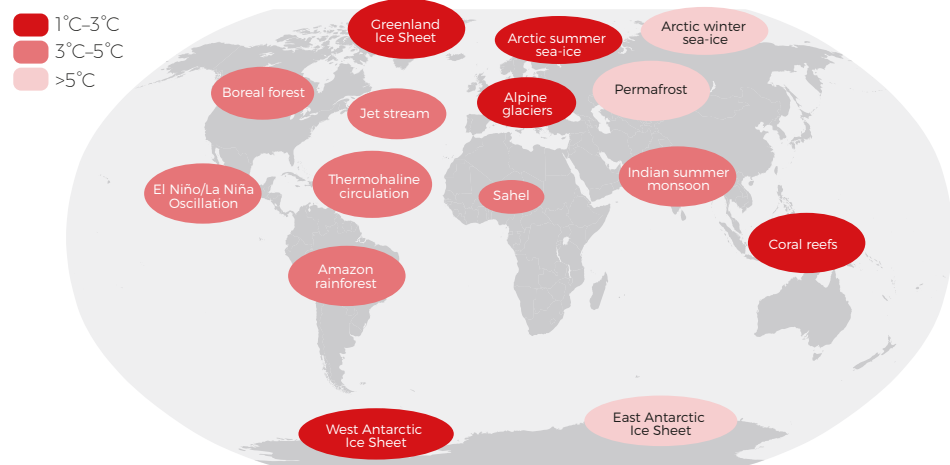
1˚C–3˚C
3˚C–5˚C
>5˚C

Greenland Ice Sheet

Arctic summer sea-ice

Arctic winter sea-ice

Boreal forest

Jet stream

Alpine glaciers

Permafrost

El Niño/La Niña Oscillation

Thermohaline circulation

Sahel

Indian summer monsoon

Coral reefs

Amazon rainforest

West Antarctic Ice Sheet

East Antarctic Ice Sheet